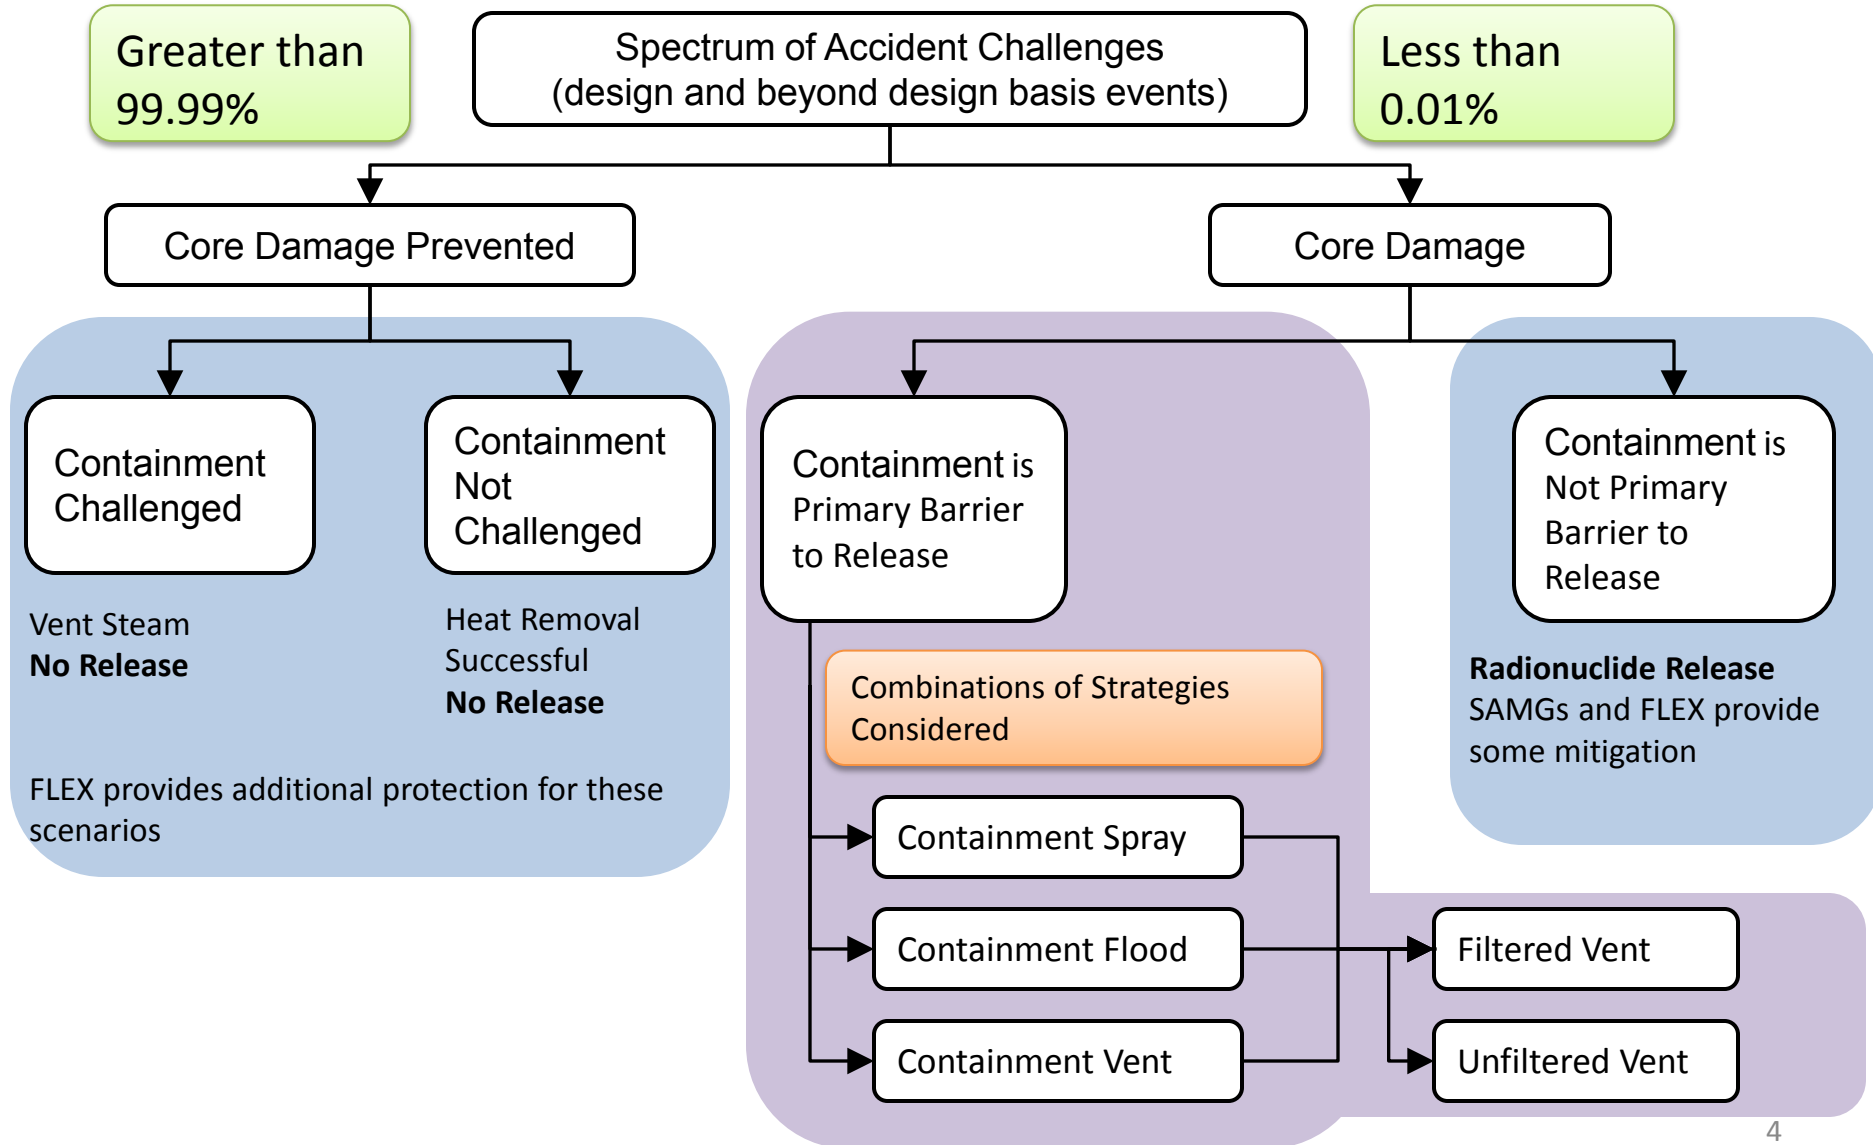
Greater than 99.99%

Spectrum of Accident Challenges
(design and beyond design basis events)

Less than 0.01%

Core Damage Prevented

Core Damage

Containment Challenged

Containment Not Challenged

Vent Steam
**No Release**

Heat Removal Successful
**No Release**

FLEX provides additional protection for these scenarios

Containment is Primary Barrier to Release

Combinations of Strategies Considered

Containment Spray

Containment Flood

Containment Vent

Filtered Vent

Unfiltered Vent

Containment is Not Primary Barrier to Release

**Radionuclide Release**
SAMGs and FLEX provide some mitigation

4